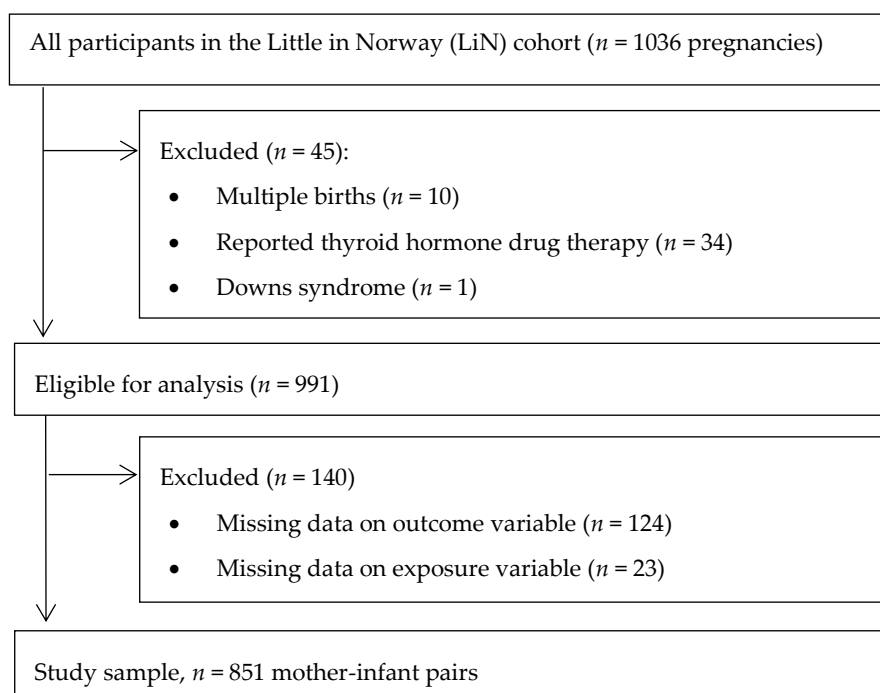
All participants in the Little in Norway (LiN) cohort ($n$ = 1036 pregnancies)

Excluded ($n$ = 45):

- Multiple births ($n$ = 10)
- Reported thyroid hormone drug therapy ($n$ = 34)
- Downs syndrome ($n$ = 1)

Eligible for analysis ($n$ = 991)

Excluded ($n$ = 140)

- Missing data on outcome variable ($n$ = 124)
- Missing data on exposure variable ($n$ = 23)

Study sample, $n$ = 851 mother-infant pairs